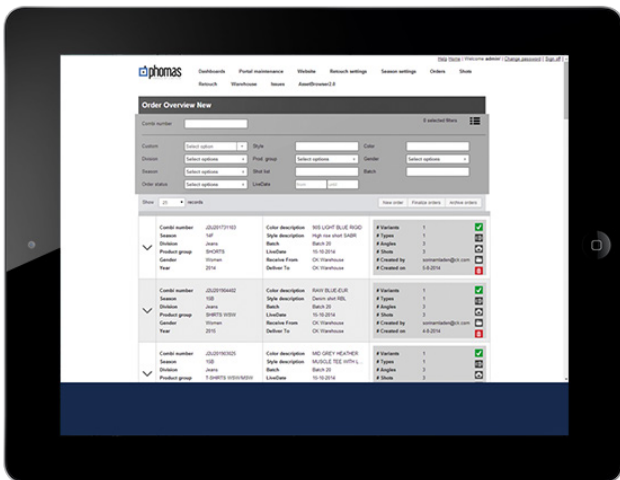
Help Home | Welcome admin! | Change password | Sign off

phomas

Dashboards Portal maintenance Website Retouch settings Season settings Orders Shots
Retouch Warehouse Issues AssetBrowser2.0

Order Overview New

Combi number

0 selected filters

Custom Select option
Style
Color
Division Select options
Prod. group Select options
Gender Select options
Season Select options
Shot list
Batch
Order status Select options
LiveDate from until

Show 20 records

New order Finalize orders Archive orders

| | | | |
|---|---|---|---|
| Combi number J2U201731163 | Color description 905 LIGHT BLUE RIGID | # Variants 1 | |
| Season 14F | Style description High rise short SABR | # Types 1 | |
| Division Jeans | Batch Batch 20 | # Angles 3 | |
| Product group SHORTS | LiveDate 10-10-2014 | # Shots 3 | |
| Gender Women | Receive From CK Warehouse | # Created by sonnamladen@ck.com | |
| Year 2014 | Deliver To CK Warehouse | # Created on 5-8-2014 | |

| | | | |
|---|---|---|---|
| Combi number J2U201904482 | Color description RAW BLUE-EUR | # Variants 1 | |
| Season 15E | Style description Denim shirt RBL | # Types 1 | |
| Division Jeans | Batch Batch 20 | # Angles 3 | |
| Product group SHIRTS W/S/W | LiveDate 10-10-2014 | # Shots 3 | |
| Gender Women | Receive From CK Warehouse | # Created by sonnamladen@ck.com | |
| Year 2015 | Deliver To CK Warehouse | # Created on 4-8-2014 | |

| | | | |
|---|---|---|---|
| Combi number J2U201903925 | Color description MID GREY HEATHER | # Variants 1 | |
| Season 15E | Style description MUSCLE TEE WITH L | # Types 1 | |
| Division Jeans | Batch Batch 20 | # Angles 3 | |
| Product group T-SHIRTS W/S/W/M/S/W | LiveDate 10-10-2014 | # Shots 3 | |